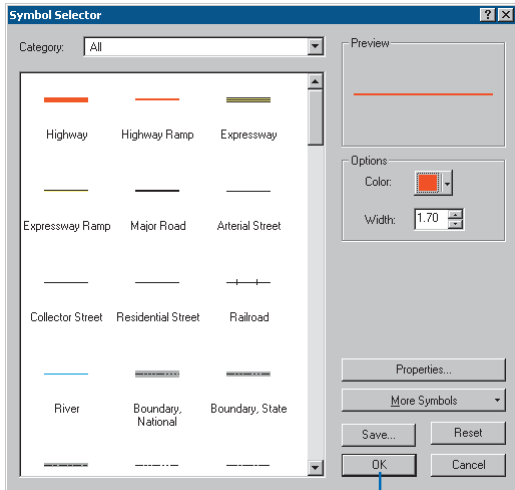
Symbol Selector

? X

Category: All

Highway
Highway Ramp
Expressway
Expressway Ramp
Major Road
Arterial Street
Collector Street
Residential Street
Railroad
River
Boundary, National
Boundary, State

Preview

Options
Color:
Width: 1.70

Properties...
More Symbols
Save...
Reset
OK
Cancel